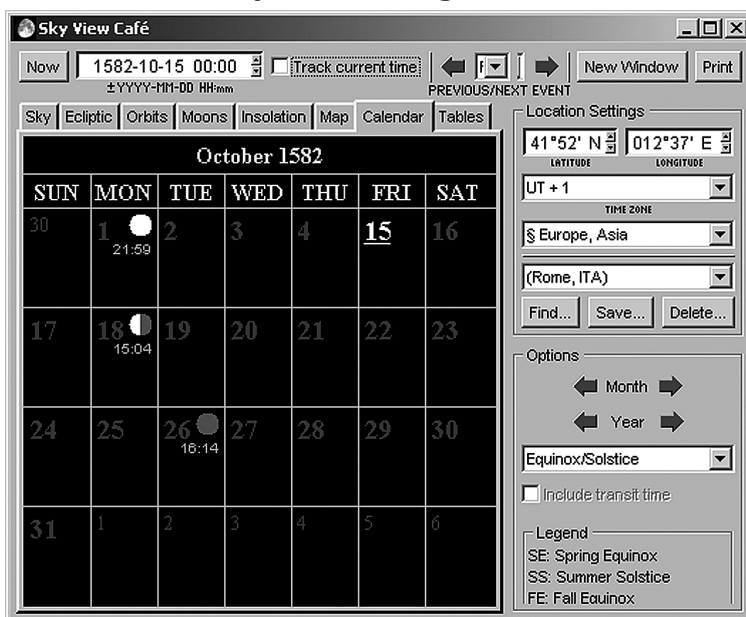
Sky View Café

Now 1582-10-15 00:00 ±YYYY-MM-DD HH:mm Track current time PREVIOUS/NEXT EVENT New Window Print

Sky Ecliptic Orbits Moons Insolation Map Calendar Tables

October 1582

| SUN | MON | TUE | WED | THU | FRI | SAT |
|---|---|---|---|---|---|---|
| 30 | 1 21:59 | 2 | 3 | 4 | 15 | 16 |
| 17 | 18 15:04 | 19 | 20 | 21 | 22 | 23 |
| 24 | 25 | 26 16:14 | 27 | 28 | 29 | 30 |
| 31 | 1 | 2 | 3 | 4 | 5 | 6 |

Location Settings
41°52' N LATITUDE 012°37' E LONGITUDE
UT + 1 TIME ZONE
§ Europe, Asia
(Rome, ITA)
Find... Save... Delete...

Options
Month
Year
Equinox/Solstice
Include transit time

Legend
SE: Spring Equinox
SS: Summer Solstice
FE: Fall Equinox